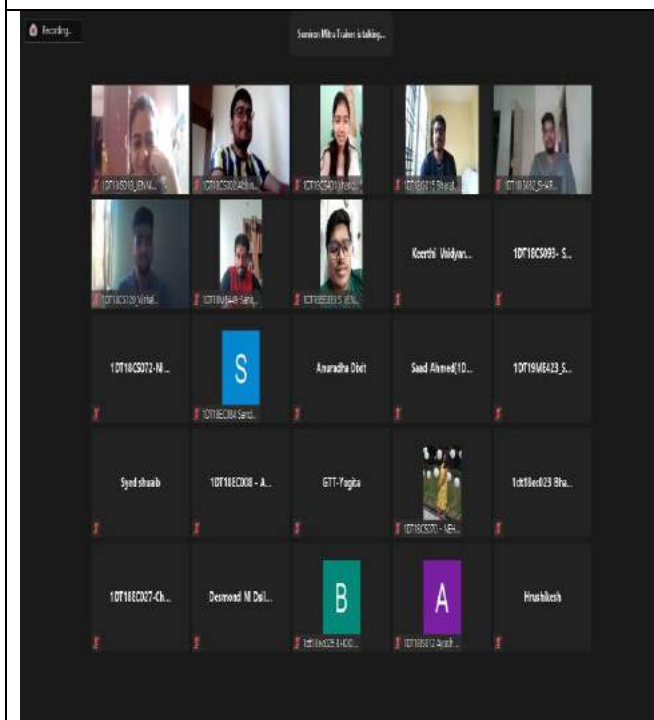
Recording...

Sunion Mitra Trainer is talking...

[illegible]

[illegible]

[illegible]

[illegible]

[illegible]

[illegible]

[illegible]

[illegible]

Keerthi Vaidyan...

1DT18CS093- S...

1DT18CS072-N...

S

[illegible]

Anuradha Dixit

Saad Ahmed(1D...

1DT19ME423_S...

Syed shoaib

1DT18EC008 - A...

GTT-Yogita

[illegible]

1dt18ec029 Bha...

1DT18EC027-Ch...

Desmond M Dsl...

B

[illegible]

A

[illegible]

Hrushikesh